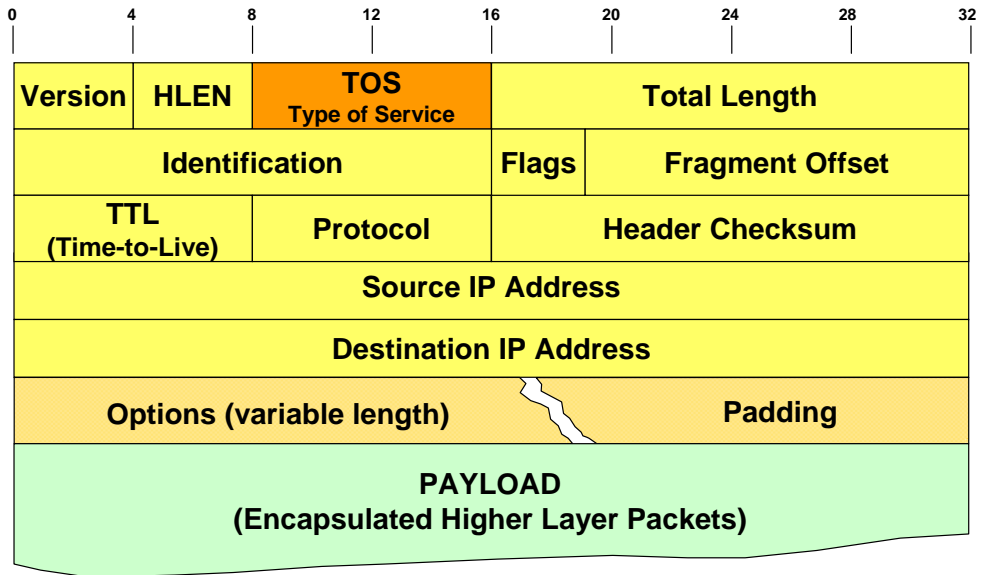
0 4 8 12 16 20 24 28 32

Version HLEN TOS Type of Service Total Length

Identification Flags Fragment Offset

TTL (Time-to-Live) Protocol Header Checksum

Source IP Address

Destination IP Address

Options (variable length) Padding

PAYLOAD
(Encapsulated Higher Layer Packets)